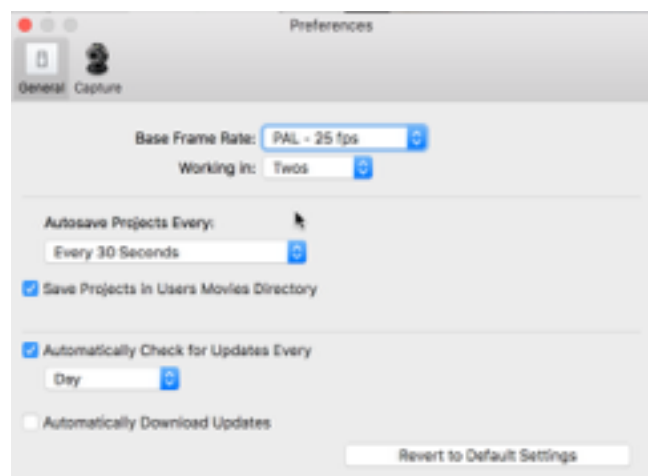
Preferences

General Capture

Base Frame Rate: PAL - 25 fps

Working in: Twos

Autosave Projects Every:

Every 30 Seconds

Save Projects in Users Movies Directory

Automatically Check for Updates Every

Day

Automatically Download Updates

Revert to Default Settings